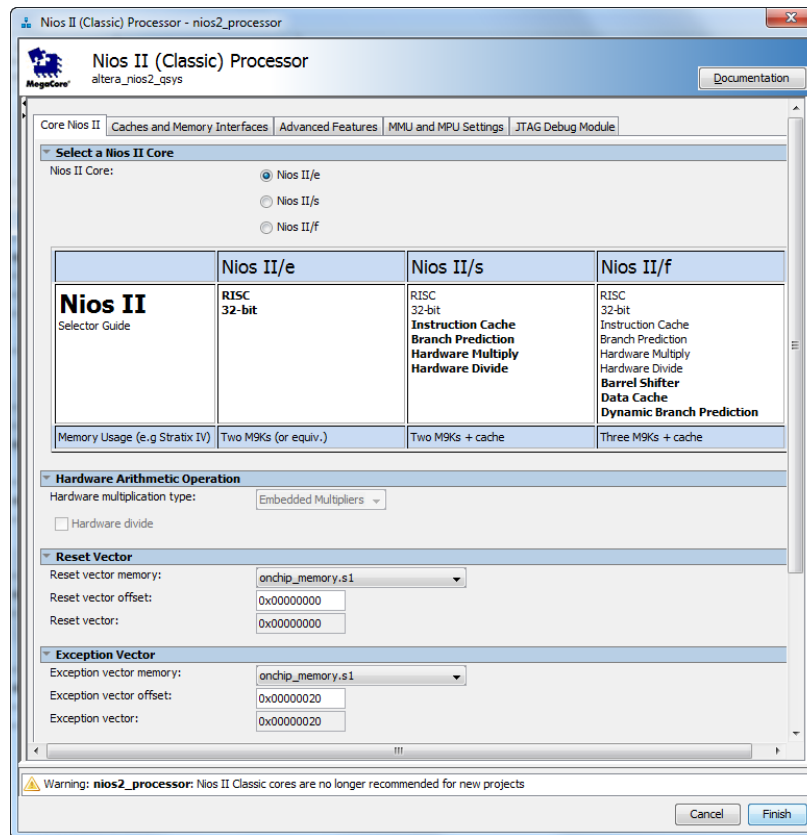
Nios II (Classic) Processor - nios2_processor

MegaCore

Nios II (Classic) Processor
altera_nios2_qsys

Documentation

Core Nios II | Caches and Memory Interfaces | Advanced Features | MMU and MPU Settings | JTAG Debug Module

Select a Nios II Core

Nios II Core:
Nios II/e
Nios II/s
Nios II/f

| | Nios II/e | Nios II/s | Nios II/f |
|---|---|---|---|
| **Nios II** Selector Guide | **RISC** **32-bit** | RISC 32-bit **Instruction Cache** **Branch Prediction** **Hardware Multiply** **Hardware Divide** | RISC 32-bit Instruction Cache Branch Prediction Hardware Multiply Hardware Divide **Barrel Shifter** **Data Cache** **Dynamic Branch Prediction** |
| Memory Usage (e.g Stratix IV) | Two M9Ks (or equiv.) | Two M9Ks + cache | Three M9Ks + cache |

Hardware Arithmetic Operation

Hardware multiplication type: Embedded Multipliers

Hardware divide

Reset Vector

Reset vector memory: onchip_memory.s1
Reset vector offset: 0x00000000
Reset vector: 0x00000000

Exception Vector

Exception vector memory: onchip_memory.s1
Exception vector offset: 0x00000020
Exception vector: 0x00000020

III

Warning: **nios2_processor**: Nios II Classic cores are no longer recommended for new projects

Cancel Finish